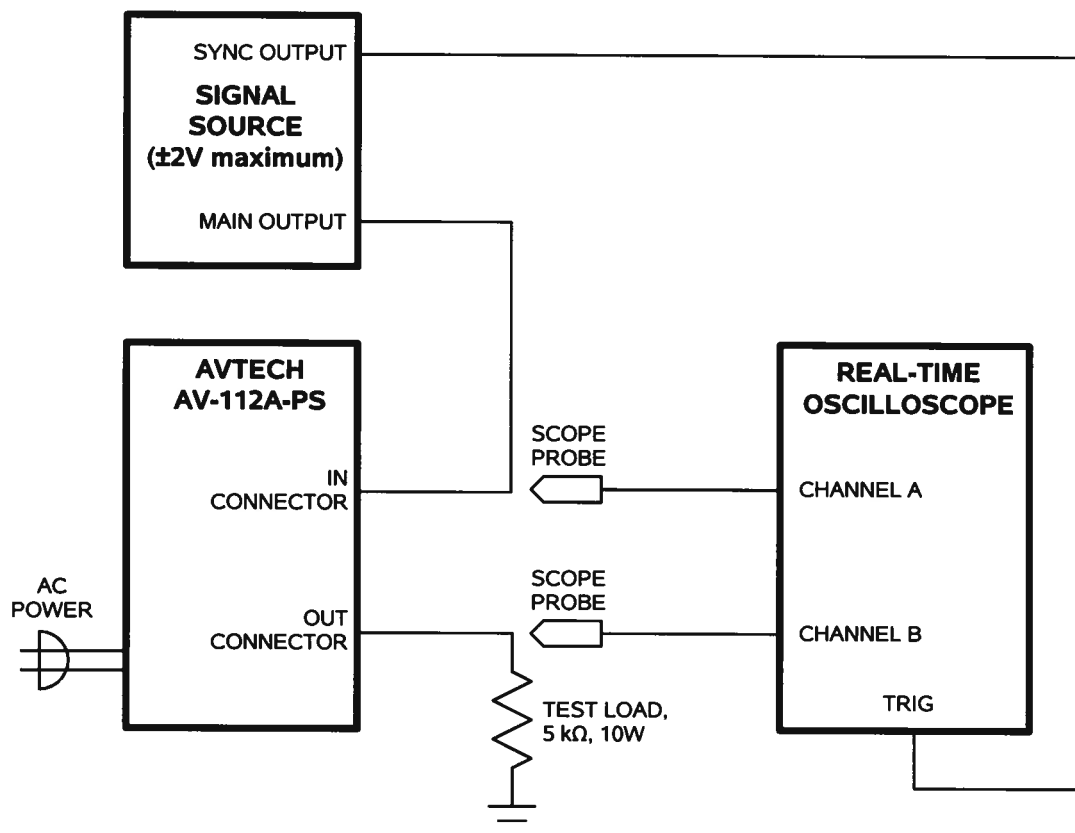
SYNC OUTPUT

SIGNAL SOURCE (±2V maximum)

MAIN OUTPUT

AVTECH AV-112A-PS

IN CONNECTOR

OUT CONNECTOR

AC POWER

SCOPE PROBE

SCOPE PROBE

TEST LOAD, 5 kΩ, 10W

REAL-TIME OSCILLOSCOPE

CHANNEL A

CHANNEL B

TRIG